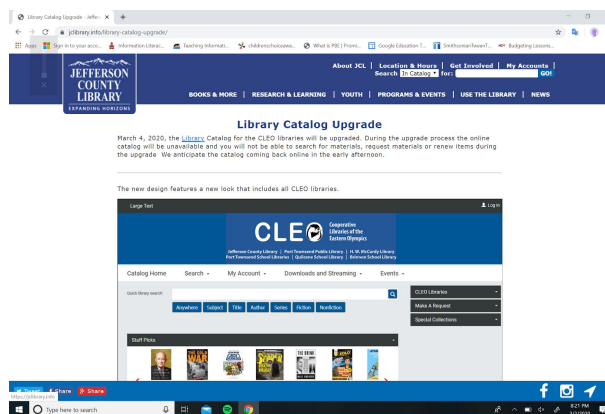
Library Catalog Upgrade - Jeffer ×  +

jclibrary.info/library-catalog-upgrade/

Apps  Sign in to your acco...  Information Literac...  Teaching Informati...  childrenschoiceswa...  What is PBE | Promi...  Google Education T...  SmithsonianTeacherT...  Budgeting Lessons...

JEFFERSON COUNTY LIBRARY
EXPANDING HORIZONS

About JCL | Location & Hours | Get Involved | My Accounts |
Search In Catalog for: GO!

BOOKS & MORE | RESEARCH & LEARNING | YOUTH | PROGRAMS & EVENTS | USE THE LIBRARY | NEWS

Library Catalog Upgrade

March 4, 2020, the Library Catalog for the CLEO libraries will be upgraded. During the upgrade process the online catalog will be unavailable and you will not be able to search for materials, request materials or renew items during the upgrade We anticipate the catalog coming back online in the early afternoon.

The new design features a new look that includes all CLEO libraries.

Large Text

Log in

CLEO Cooperative Libraries of the Eastern Olympics

Jefferson County Library | Port Townsend Public Library | H.W. McCurdy Library
Port Townsend School Libraries | Quilcene School Library | Brinnon School Library

Catalog Home  Search  My Account  Downloads and Streaming  Events

Quick library search:

Anywhere  Subject  Title  Author  Series  Fiction  Nonfiction

CLEO Libraries
Make A Request
Special Collections

Staff Picks

WAR

THE DRINK

Tweet  Share  Share

https://jclibrary.info

Type here to search

9:21 PM
3/2/2020